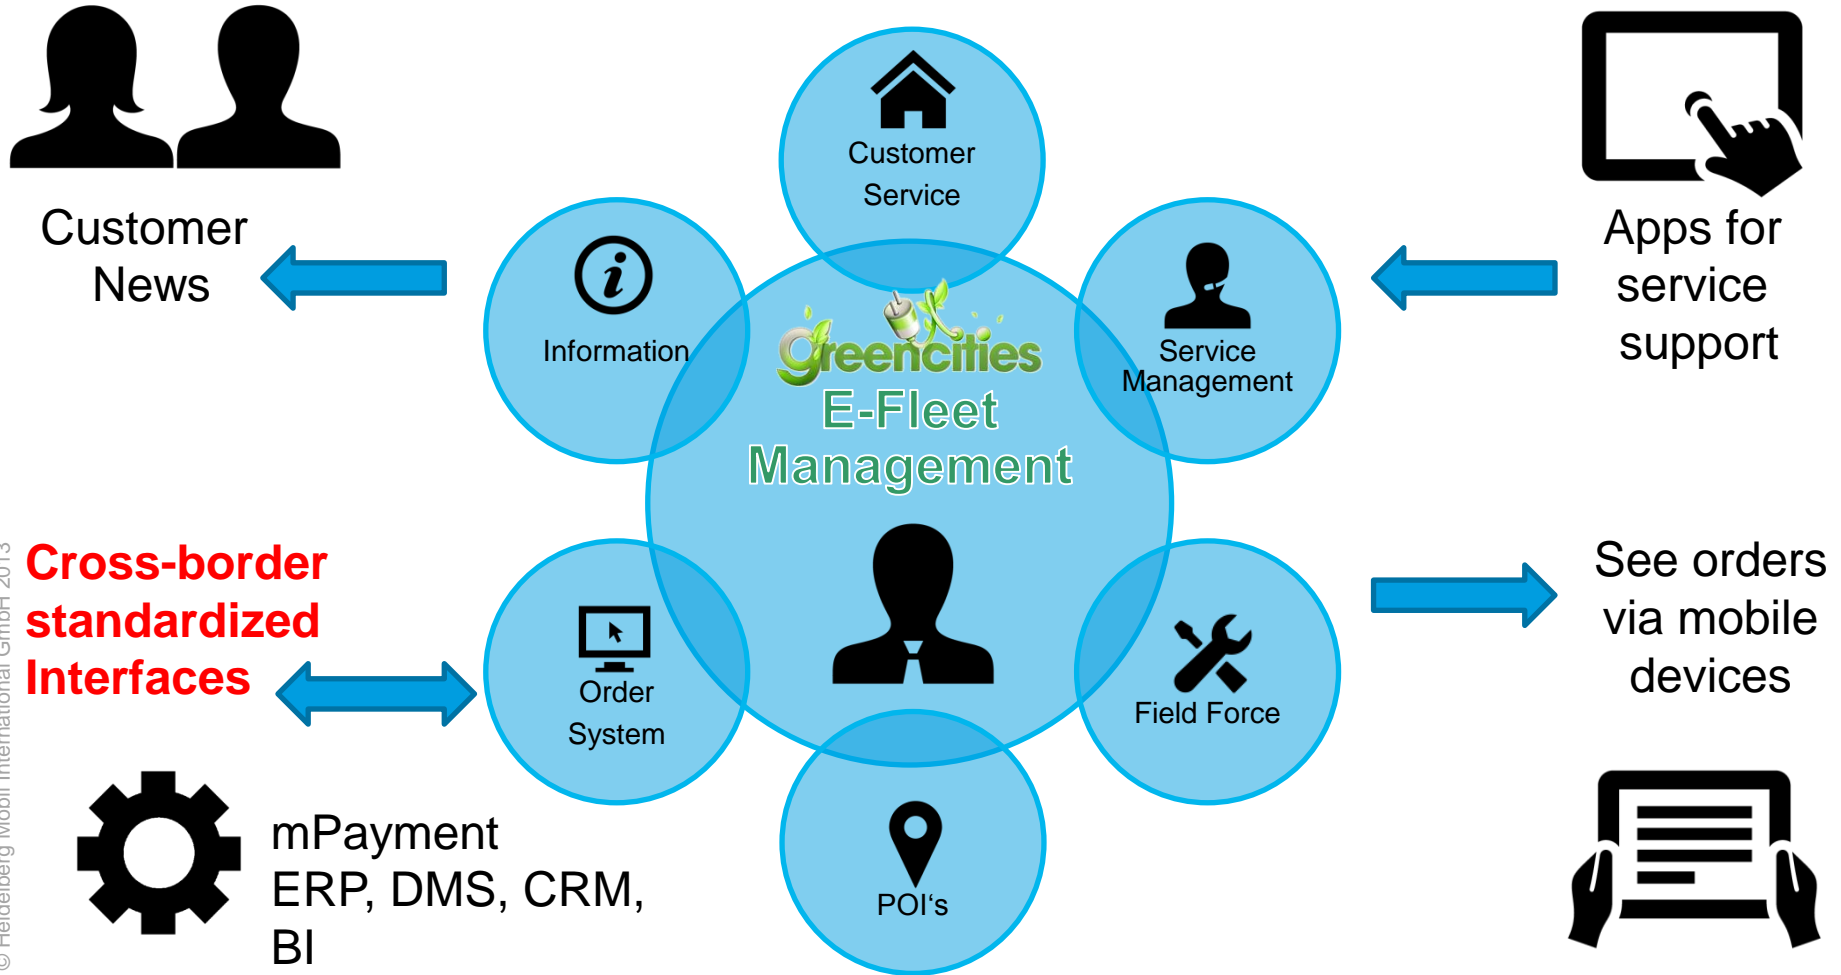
Customer News

Customer Service

Information

greencities
E-Fleet Management

Service Management

Apps for service support

Cross-border standardized Interfaces

Order System

Field Force

See orders via mobile devices

POI's

mPayment
ERP, DMS, CRM, BI

© Heidelberg Mobil International GmbH 2013